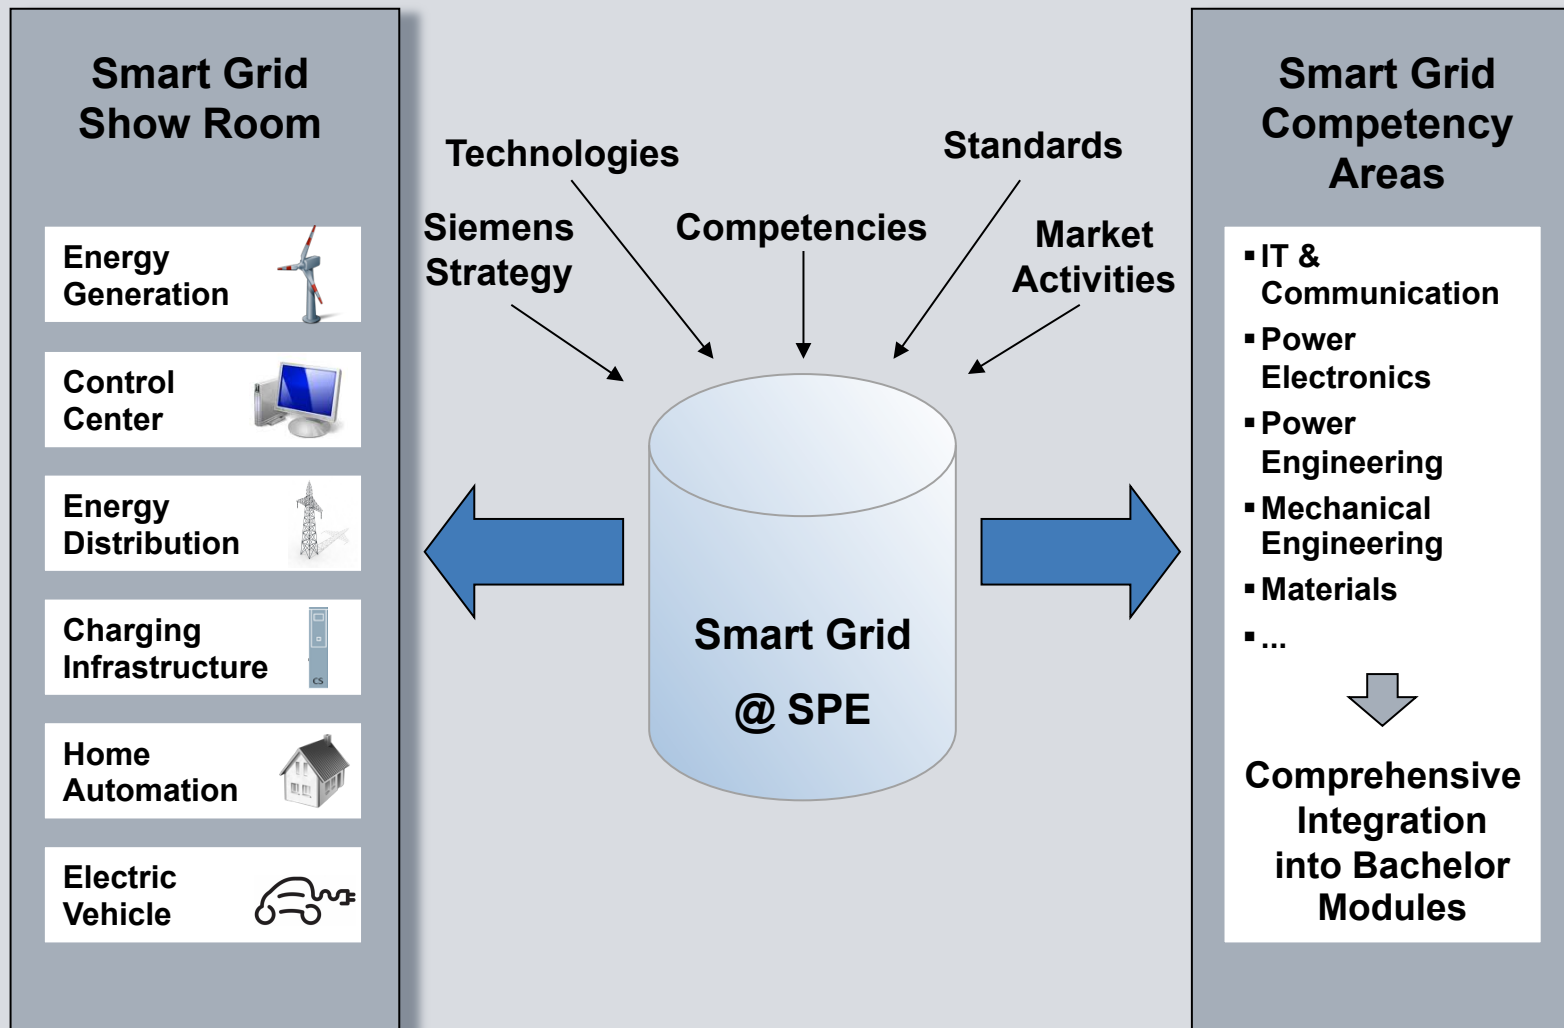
Smart Grid Show Room

Energy Generation

Control Center

Energy Distribution

Charging Infrastructure

Home Automation

Electric Vehicle

Technologies

Standards

Siemens Strategy

Competencies

Market Activities

Smart Grid

@ SPE

Smart Grid Competency Areas

▪ IT & Communication
▪ Power Electronics
▪ Power Engineering
▪ Mechanical Engineering
▪ Materials
▪ ...

Comprehensive Integration into Bachelor Modules